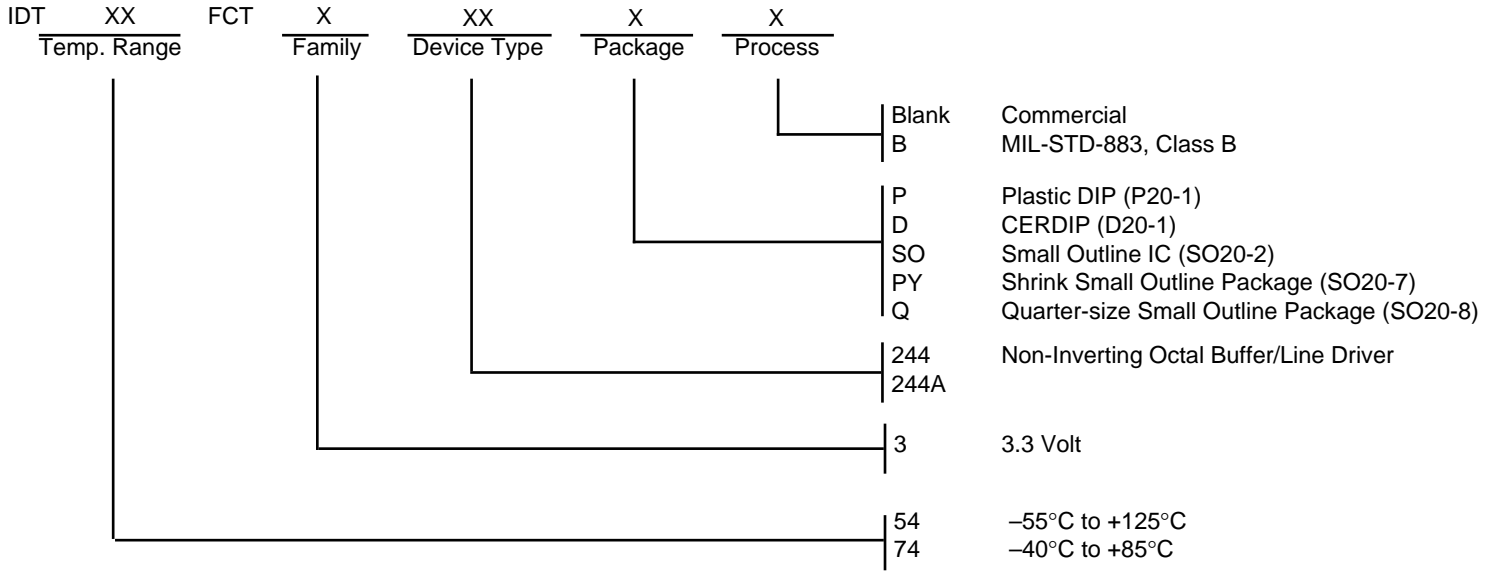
IDT XX FCT X XX X X
Temp. Range Family Device Type Package Process

Blank Commercial
B MIL-STD-883, Class B

P Plastic DIP (P20-1)
D CERDIP (D20-1)
SO Small Outline IC (SO20-2)
PY Shrink Small Outline Package (SO20-7)
Q Quarter-size Small Outline Package (SO20-8)

244 Non-Inverting Octal Buffer/Line Driver
244A

3 3.3 Volt

54 –55°C to +125°C
74 –40°C to +85°C